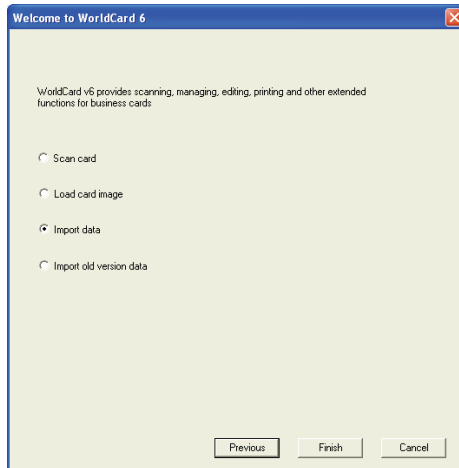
Welcome to WorldCard 6

WorldCard v6 provides scanning, managing, editing, printing and other extended functions for business cards

Scan card

Load card image

Import data

Import old version data

Previous
Finish
Cancel